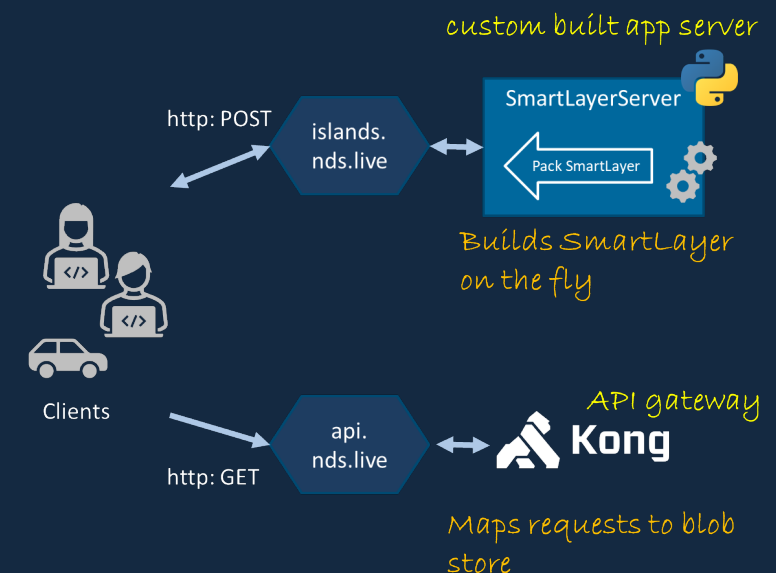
custom built app server

http: POST

islands. nds.live

SmartLayerServer

Pack SmartLayer

Builds SmartLayer on the fly

</>

</>

Clients

API gateway

http: GET

api. nds.live

Kong

Maps requests to blob store